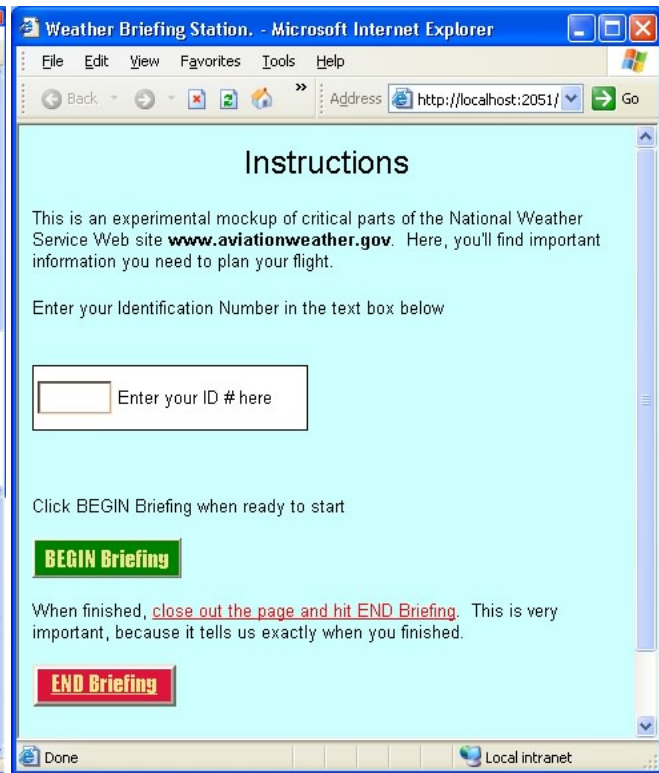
Weather Briefing Station. - Microsoft Internet Explorer

File Edit View Favorites Tools Help

Back Address http://localhost:2051/ Go

Instructions

This is an experimental mockup of critical parts of the National Weather Service Web site **www.aviationweather.gov**. Here, you'll find important information you need to plan your flight.

Enter your Identification Number in the text box below

Enter your ID # here

Click BEGIN Briefing when ready to start

BEGIN Briefing

When finished, close out the page and hit END Briefing. This is very important, because it tells us exactly when you finished.

END Briefing

Done Local intranet